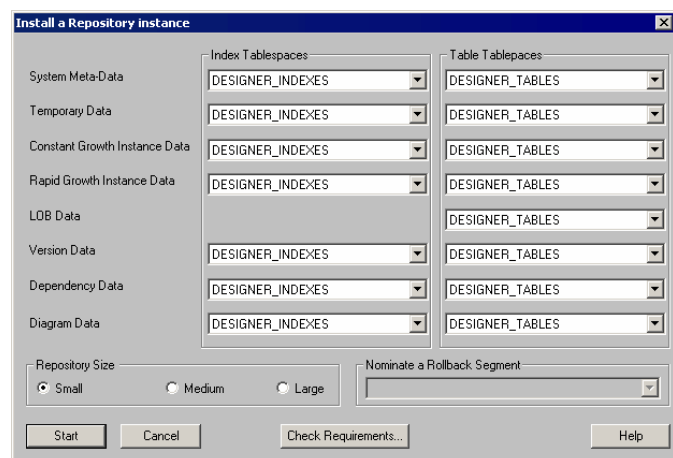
Install a Repository instance

Index Tablespaces

Table Tablepaces

System Meta-Data DESIGNER_INDEXES DESIGNER_TABLES

Temporary Data DESIGNER_INDEXES DESIGNER_TABLES

Constant Growth Instance Data DESIGNER_INDEXES DESIGNER_TABLES

Rapid Growth Instance Data DESIGNER_INDEXES DESIGNER_TABLES

LOB Data DESIGNER_TABLES

Version Data DESIGNER_INDEXES DESIGNER_TABLES

Dependency Data DESIGNER_INDEXES DESIGNER_TABLES

Diagram Data DESIGNER_INDEXES DESIGNER_TABLES

Repository Size

Small Medium Large

Nominate a Rollback Segment

Start Cancel Check Requirements... Help